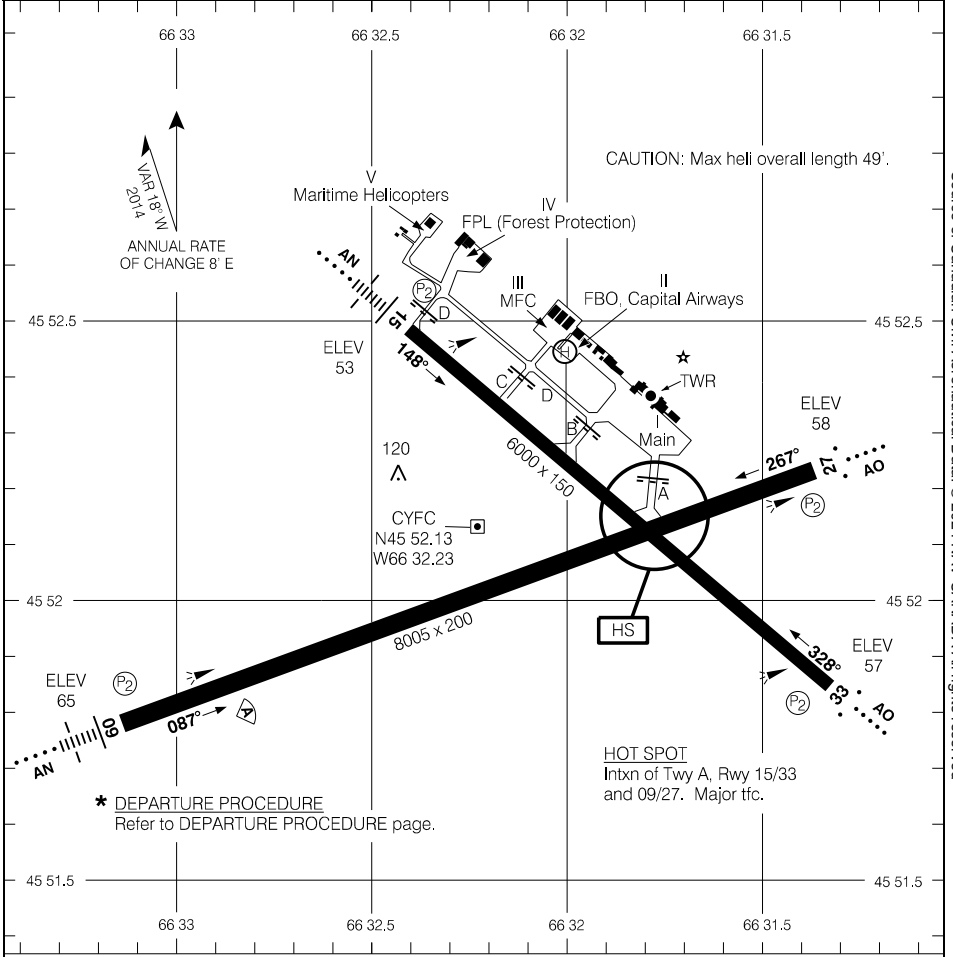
66 33
66 32.5
66 32
66 31.5

VAR 18° W
2014
ANNUAL RATE
OF CHANGE 8' E

CAUTION: Max heli overall length 49'.

V
Maritime Helicopters

IV
FPL (Forest Protection)

III
MFC

II
FBO, Capital Airways

AN

P2

15

D

45 52.5

45 52.5

ELEV
53

148°

C

D

TWR

ELEV
58

B

I
Main

120

267°

27

AO

6000 x 150

A

P2

CYFC
N45 52.13
W66 32.23

45 52

45 52

HS

8005 x 200

ELEV
57

328°

ELEV
65

P2

P2

33

AO

09

087°

A

AN

HOT SPOT
Intxn of Twy A, Rwy 15/33 and 09/27. Major tfc.

* DEPARTURE PROCEDURE
Refer to DEPARTURE PROCEDURE page.

45 51.5

45 51.5

66 33
66 32.5
66 32
66 31.5